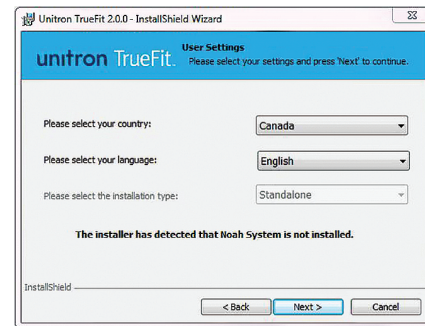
Unitron TrueFit 2.0.0 - InstallShield Wizard

unitron TrueFit.

User Settings
Please select your settings and press 'Next' to continue.

Please select your country:
Canada

Please select your language:
English

Please select the installation type:
Standalone

The installer has detected that Noah System is not installed.

InstallShield

< Back
Next >
Cancel